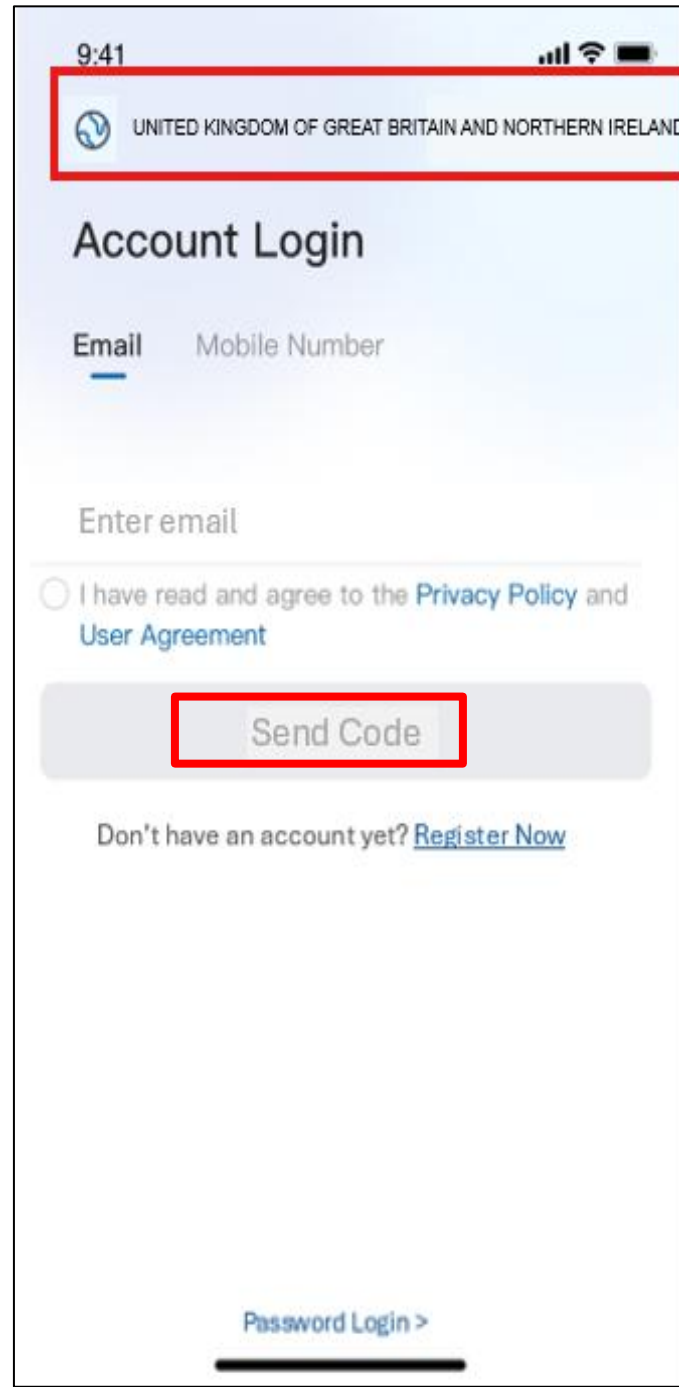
9:41

UNITED KINGDOM OF GREAT BRITAIN AND NORTHERN IRELAND

Account Login

Email Mobile Number

Enter email

I have read and agree to the Privacy Policy and User Agreement

Send Code

Don't have an account yet? Register Now

Password Login >